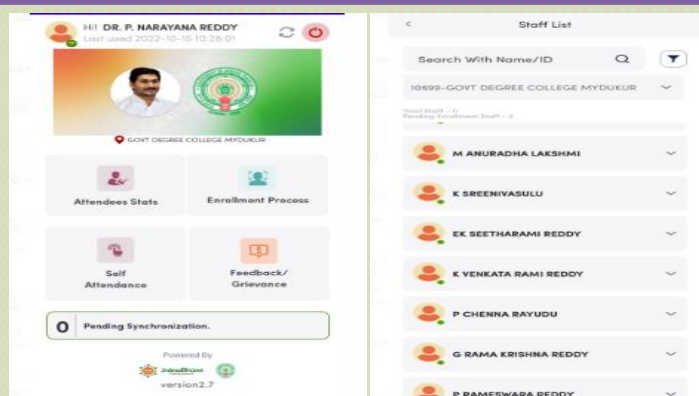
Hi! DR. P. NARAYANA REDDY
Last used 2022-10-15 10:28:01

GOVT DEGREE COLLEGE MYDUKUR

Attendees Stats

Enrollment Process

Self Attendance

Feedback/ Grievance

0 Pending Synchronization.

Powered By

version2.7

<

Staff List

Search With Name/ID

10699-GOVT DEGREE COLLEGE MYDUKUR

Total Staff - 11
Pending Enrollment Staff - 3

M ANURADHA LAKSHMI

K SREENIVASULU

EK SEETHARAMI REDDY

K VENKATA RAMI REDDY

P CHENNA RAYUDU

G RAMA KRISHNA REDDY

P RAMESWARA REDDY